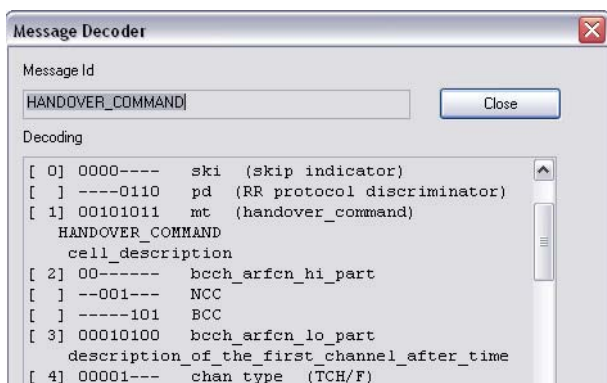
Message Decoder

Message Id

HANDOVER_COMMAND

Close

Decoding

[ 0] 0000---- ski (skip indicator)
[ ] ----0110 pd (RR protocol discriminator)
[ 1] 00101011 mt (handover_command)
HANDOVER_COMMAND
cell_description
[ 2] 00------ bcch_arfcn_hi_part
[ ] --001--- NCC
[ ] -----101 BCC
[ 3] 00010100 bcch_arfcn_lo_part
description_of_the_first_channel_after_time
[ 4] 00001--- chan_type (TCH/F)